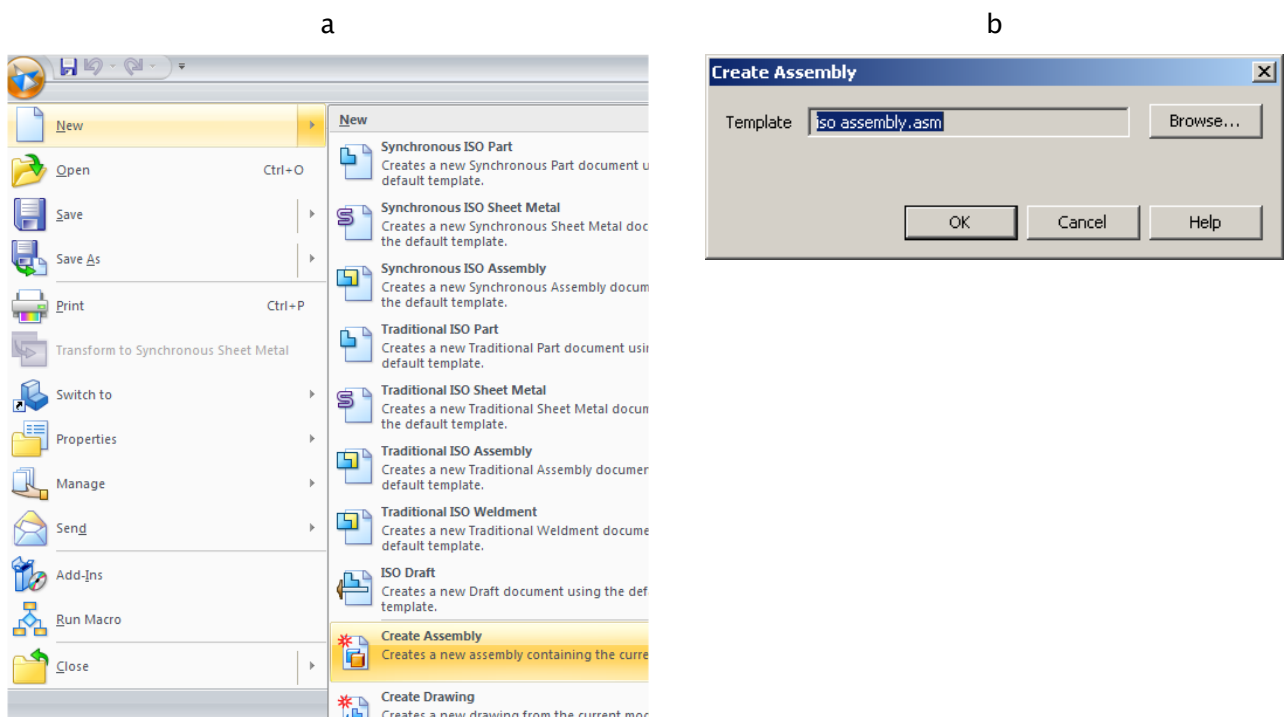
a

New
Open Ctrl+O
Save
Save As
Print Ctrl+P
Transform to Synchronous Sheet Metal
Switch to
Properties
Manage
Send
Add-Ins
Run Macro
Close

New

Synchronous ISO Part
Creates a new Synchronous Part document u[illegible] default template.

Synchronous ISO Sheet Metal
Creates a new Synchronous Sheet Metal doc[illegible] the default template.

Synchronous ISO Assembly
Creates a new Synchronous Assembly docum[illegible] the default template.

Traditional ISO Part
Creates a new Traditional Part document usi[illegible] default template.

Traditional ISO Sheet Metal
Creates a new Traditional Sheet Metal docum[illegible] the default template.

Traditional ISO Assembly
Creates a new Traditional Assembly documer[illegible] default template.

Traditional ISO Weldment
Creates a new Traditional Weldment docume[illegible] default template.

ISO Draft
Creates a new Draft document using the def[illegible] template.

Create Assembly
Creates a new assembly containing the curre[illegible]

Create Drawing
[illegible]

b

Create Assembly
Template iso assembly.asm Browse...
OK Cancel Help